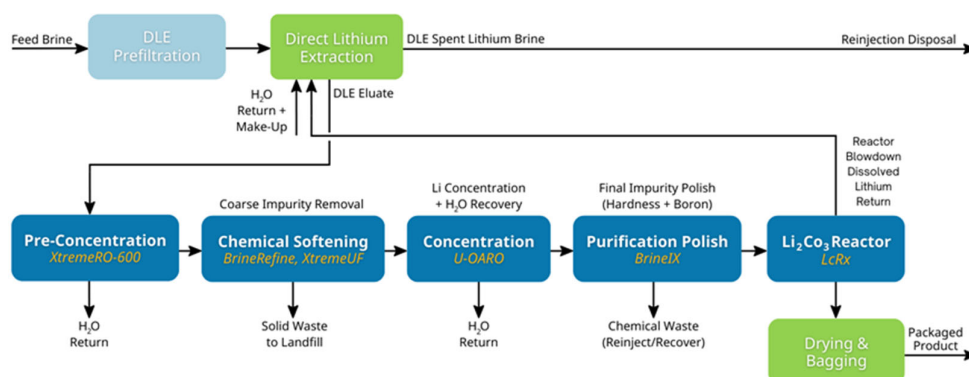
Feed Brine

DLE Prefiltration

Direct Lithium Extraction

DLE Spent Lithium Brine

Reinjection Disposal

$H_2O$ Return + Make-Up

DLE Eluate

Reactor Blowdown Dissolved Lithium Return

Coarse Impurity Removal

Li Concentration + $H_2O$ Recovery

Final Impurity Polish (Hardness + Boron)

Pre-Concentration
XtremeRO-600

Chemical Softening
BrineRefine, XtremeUF

Concentration
U-OARO

Purification Polish
BrineIX

$Li_2CO_3$ Reactor
LcRx

$H_2O$ Return

Solid Waste to Landfill

$H_2O$ Return

Chemical Waste (Reinject/Recover)

Drying & Bagging

Packaged Product